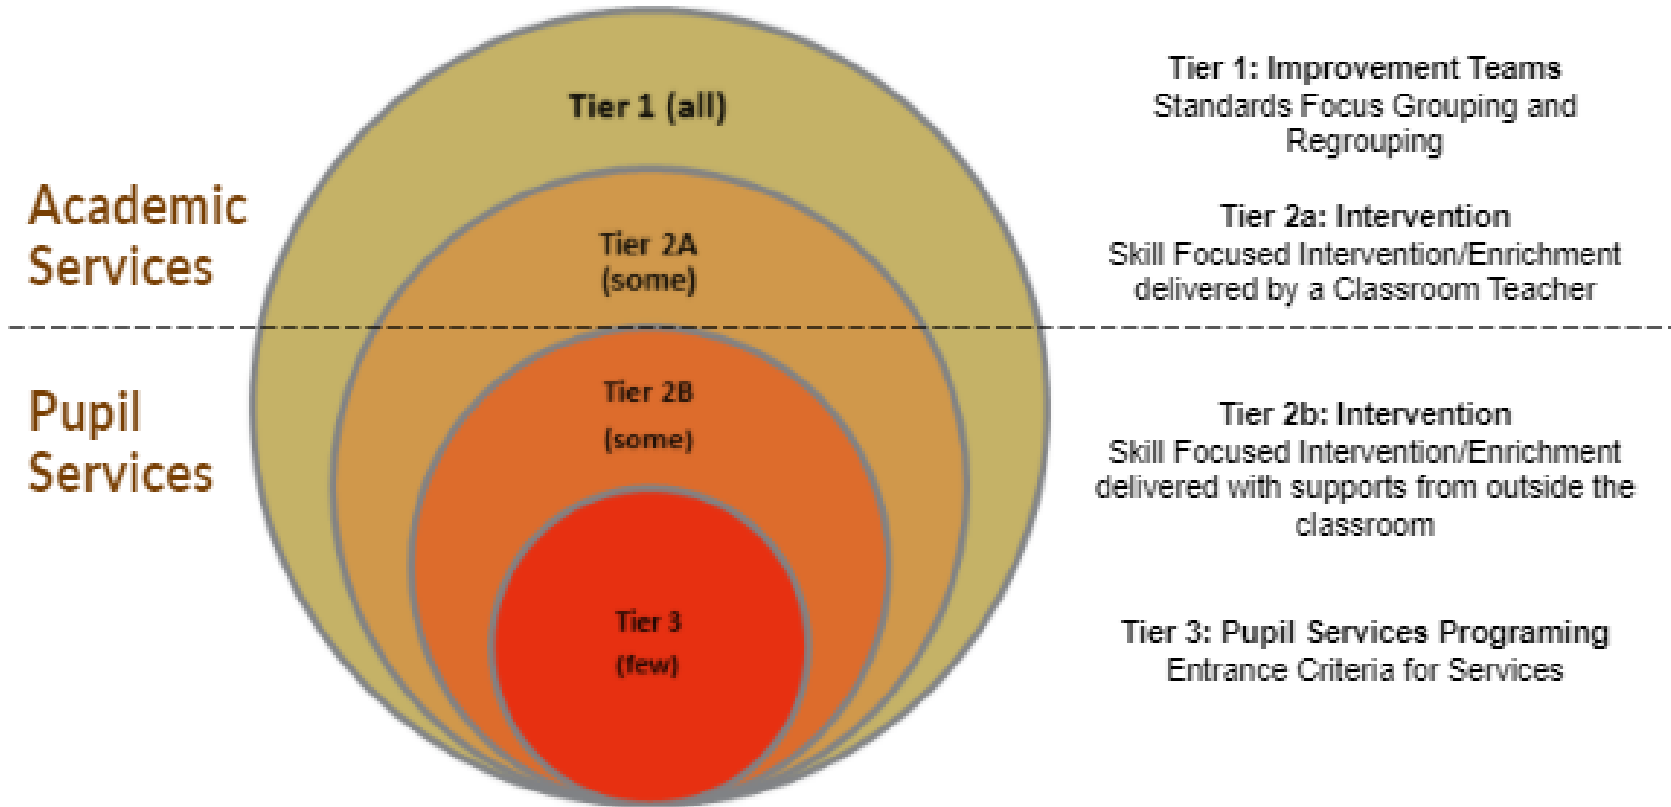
Academic Services

Pupil Services

Tier 1 (all)

Tier 2A (some)

Tier 2B (some)

Tier 3 (few)

Tier 1: Improvement Teams
Standards Focus Grouping and Regrouping

Tier 2a: Intervention
Skill Focused Intervention/Enrichment delivered by a Classroom Teacher

Tier 2b: Intervention
Skill Focused Intervention/Enrichment delivered with supports from outside the classroom

Tier 3: Pupil Services Programing
Entrance Criteria for Services